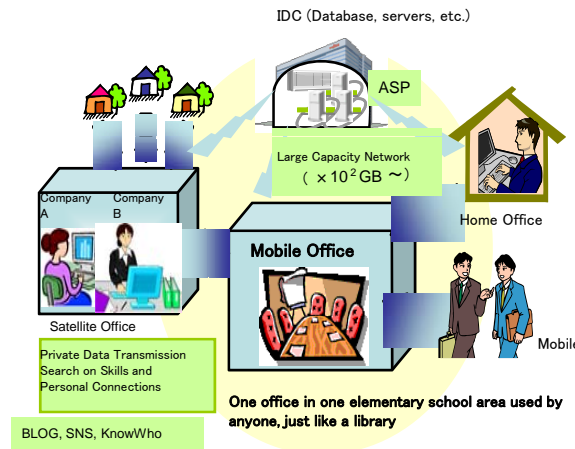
IDC (Database, servers, etc.)

ASP

Large Capacity Network
( $\times 10^2$GB ~)

Home Office

Company A

Company B

Satellite Office

Mobile Office

Mobile

Private Data Transmission
Search on Skills and Personal Connections

One office in one elementary school area used by anyone, just like a library

BLOG, SNS, KnowWho